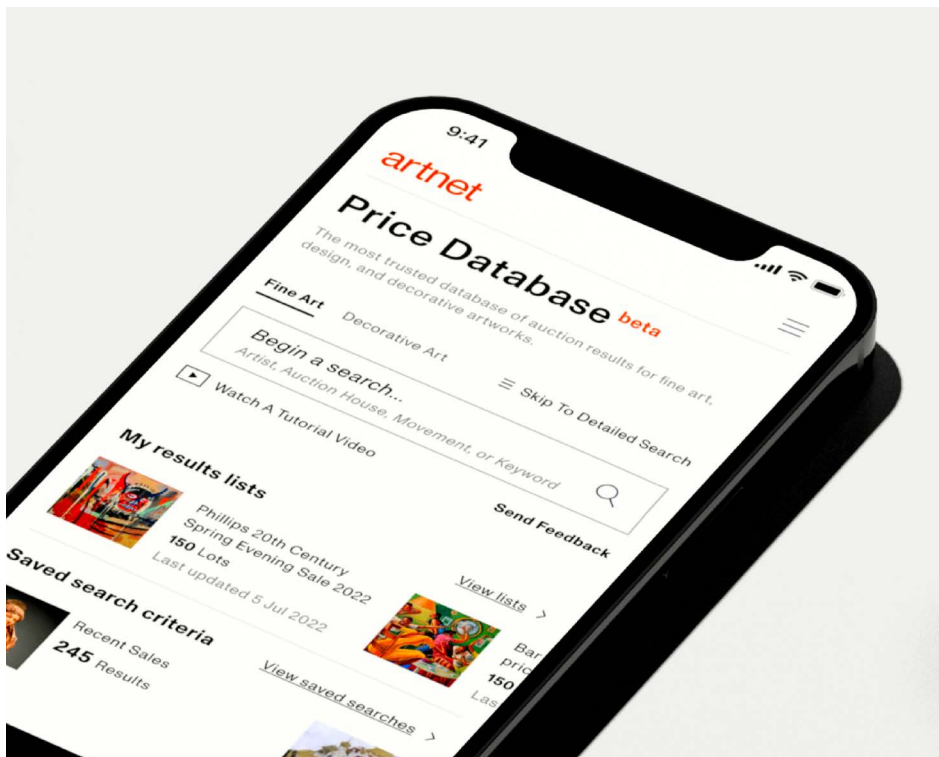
9:41

artnet

Price Database beta

The most trusted database of auction results for fine art, design, and decorative artworks.

Fine Art Decorative Art

Begin a search...
Artist, Auction House, Movement, or Keyword

Watch A Tutorial Video

Skip To Detailed Search

My results lists

Send Feedback

Phillips 20th Century Spring Evening Sale 2022
150 Lots
Last updated 5 Jul 2022

View lists >

Bar
pric
150
Las

Saved search criteria

Recent Sales
245 Results

View saved searches >